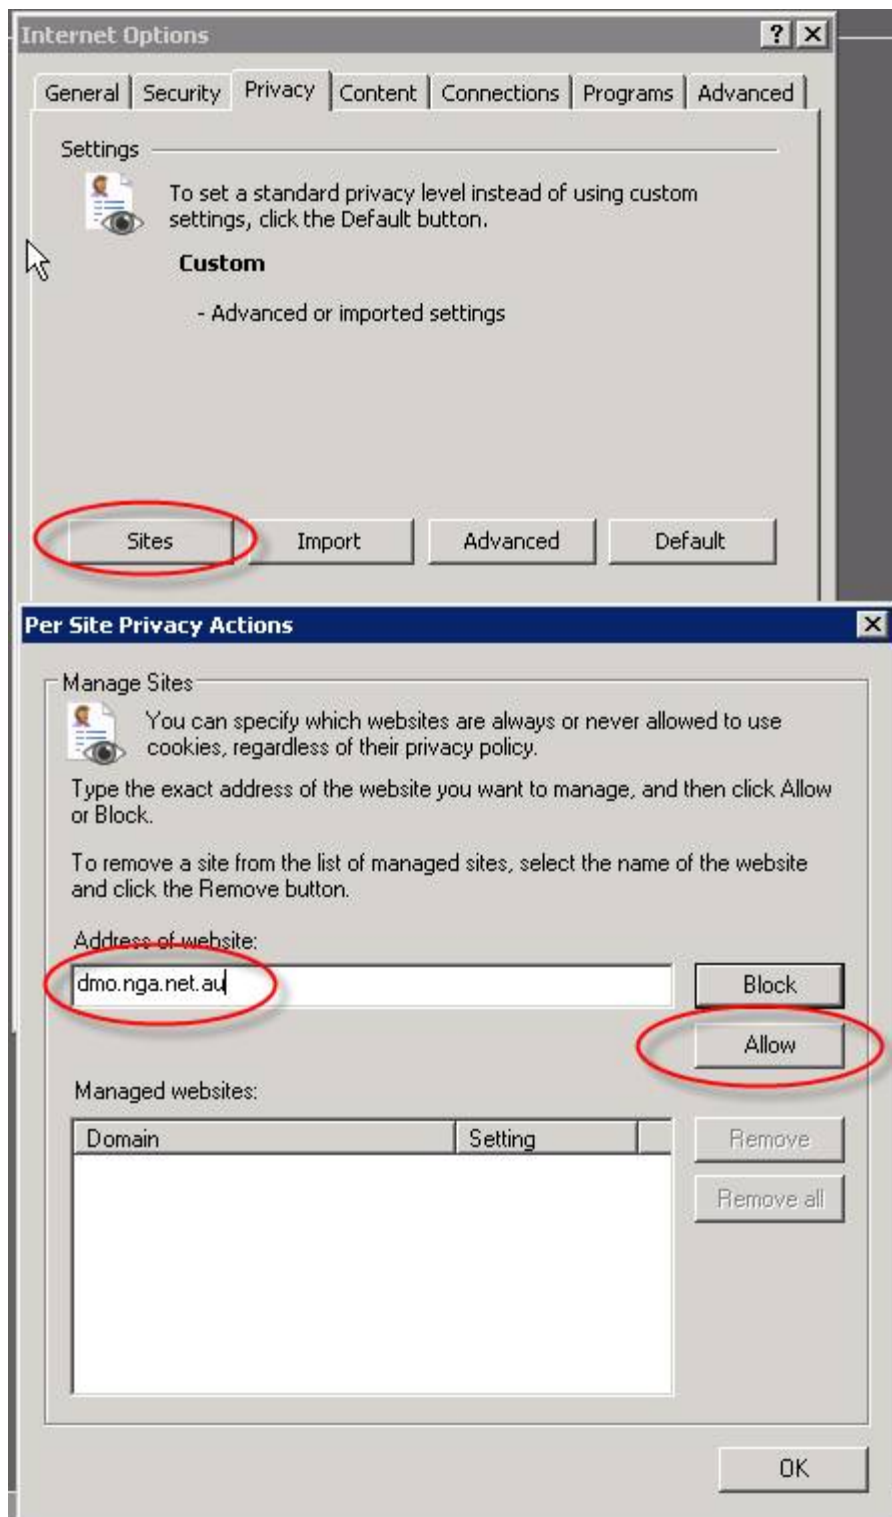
Internet Options

?

General | Security | Privacy | Content | Connections | Programs | Advanced

Settings

To set a standard privacy level instead of using custom settings, click the Default button.

Custom

- Advanced or imported settings

Sites | Import | Advanced | Default

Per Site Privacy Actions

Manage Sites

You can specify which websites are always or never allowed to use cookies, regardless of their privacy policy.

Type the exact address of the website you want to manage, and then click Allow or Block.

To remove a site from the list of managed sites, select the name of the website and click the Remove button.

Address of website:

dmo.nga.net.au

Block

Allow

Managed websites:

| Domain | Setting |
|---|---|

Remove

Remove all

OK